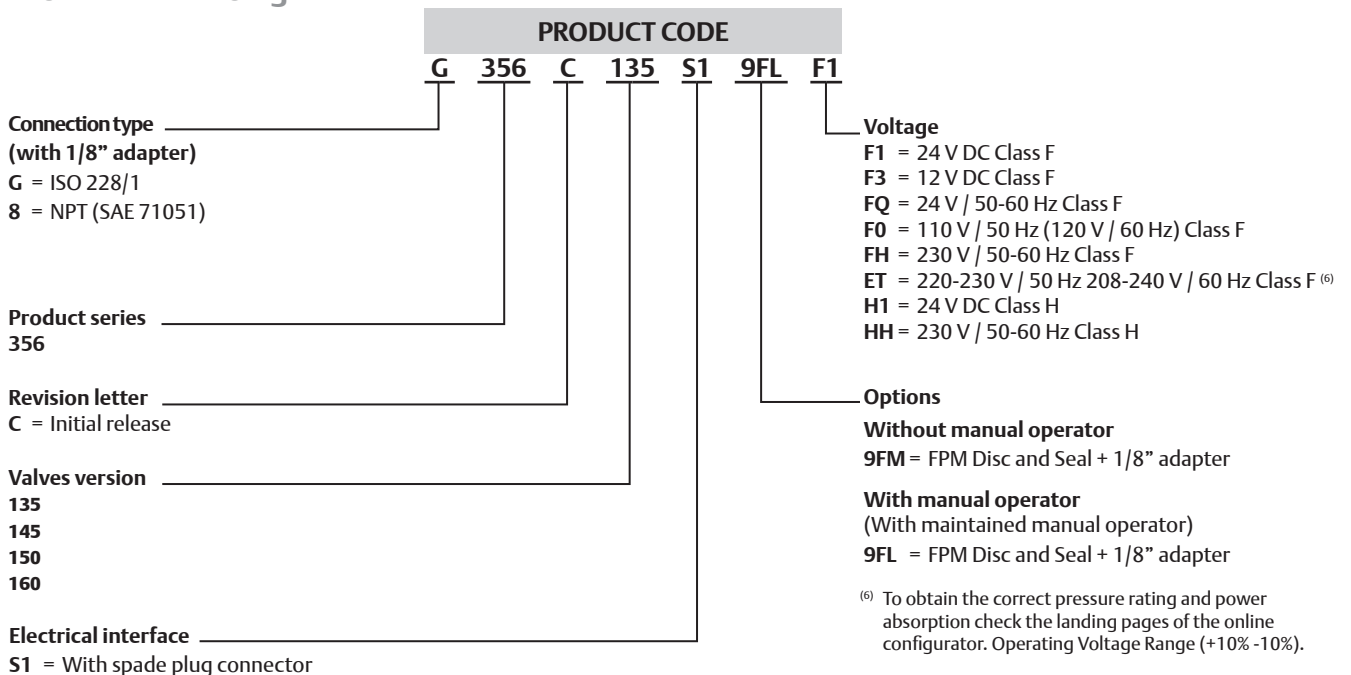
PRODUCT CODE

G 356 C 135 S1 9FL F1

Connection type (with 1/8" adapter)
G = ISO 228/1
8 = NPT (SAE 71051)

Product series
356

Revision letter
C = Initial release

Valves version
135
145
150
160

Electrical interface
S1 = With spade plug connector

Voltage
F1 = 24 V DC Class F
F3 = 12 V DC Class F
FQ = 24 V / 50-60 Hz Class F
F0 = 110 V / 50 Hz (120 V / 60 Hz) Class F
FH = 230 V / 50-60 Hz Class F
ET = 220-230 V / 50 Hz 208-240 V / 60 Hz Class F $^{(6)}$
H1 = 24 V DC Class H
HH = 230 V / 50-60 Hz Class H

Options
Without manual operator
9FM = FPM Disc and Seal + 1/8" adapter

With manual operator
(With maintained manual operator)
9FL = FPM Disc and Seal + 1/8" adapter

$^{(6)}$ To obtain the correct pressure rating and power absorption check the landing pages of the online configurator. Operating Voltage Range (+10% -10%).